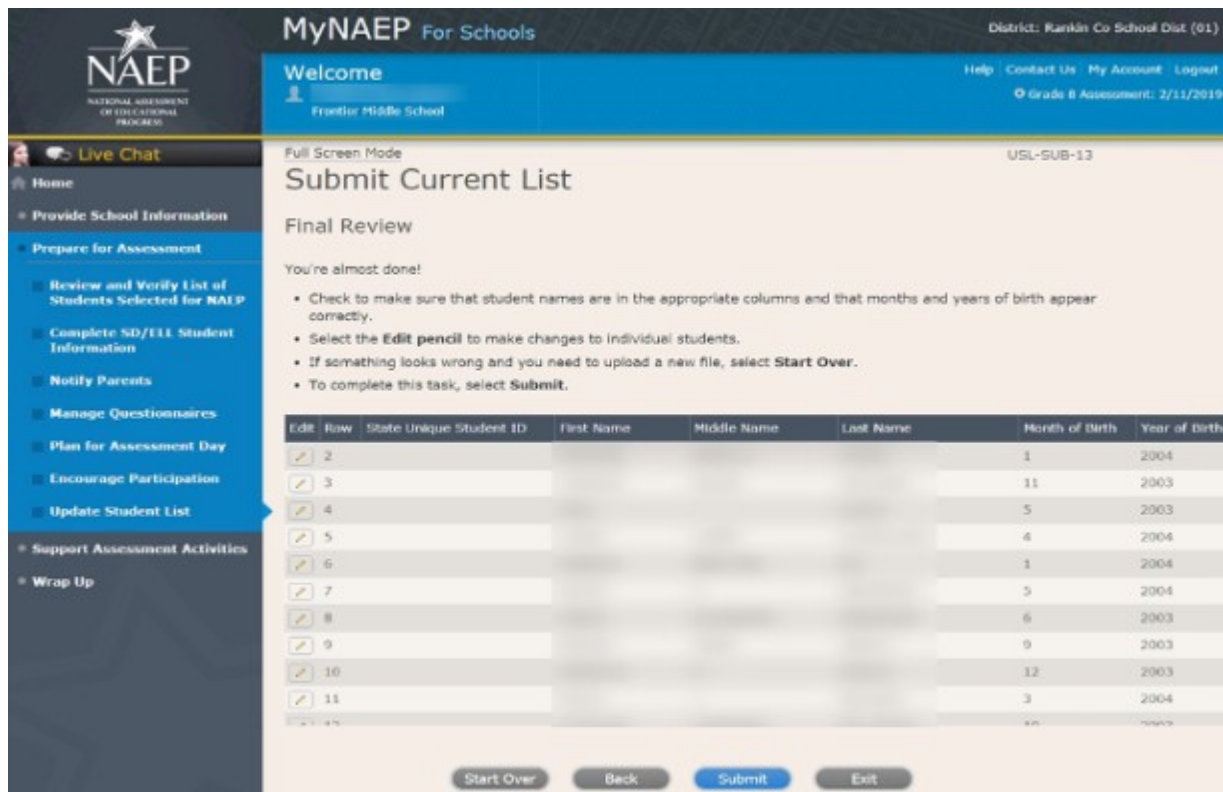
NAEP
NATIONAL ASSESSMENT OF EDUCATIONAL PROGRESS

MyNAEP For Schools

District: Rankin Co School Dist (01)

Welcome
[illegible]
Frontier Middle School

Help | Contact Us | My Account | Logout
Grade 8 Assessment: 2/11/2019

Live Chat
Home
Provide School Information
Prepare for Assessment
Review and Verify List of Students Selected for NAEP
Complete SD/ELL Student Information
Notify Parents
Manage Questionnaires
Plan for Assessment Day
Encourage Participation
Update Student List
Support Assessment Activities
Wrap Up

Full Screen Mode
USL-SUB-13

Submit Current List

Final Review

You're almost done!

• Check to make sure that student names are in the appropriate columns and that months and years of birth appear correctly.
• Select the **Edit pencil** to make changes to individual students.
• If something looks wrong and you need to upload a new file, select **Start Over**.
• To complete this task, select **Submit**.

| Edit | Row | State Unique Student ID | First Name | Middle Name | Last Name | Month of Birth | Year of Birth |
|---|---|---|---|---|---|---|---|
| | 2 | | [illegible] | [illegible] | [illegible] | 1 | 2004 |
| | 3 | | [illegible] | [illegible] | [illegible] | 11 | 2003 |
| | 4 | | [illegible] | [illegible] | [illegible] | 5 | 2003 |
| | 5 | | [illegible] | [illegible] | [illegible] | 4 | 2004 |
| | 6 | | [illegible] | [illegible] | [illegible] | 1 | 2004 |
| | 7 | | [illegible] | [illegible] | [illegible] | 5 | 2004 |
| | 8 | | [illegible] | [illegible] | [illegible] | 6 | 2003 |
| | 9 | | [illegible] | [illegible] | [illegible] | 9 | 2003 |
| | 10 | | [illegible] | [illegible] | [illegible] | 12 | 2003 |
| | 11 | | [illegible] | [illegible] | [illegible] | 3 | 2004 |
| | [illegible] | | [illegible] | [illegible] | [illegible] | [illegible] | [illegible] |

Start Over | Back | Submit | Exit